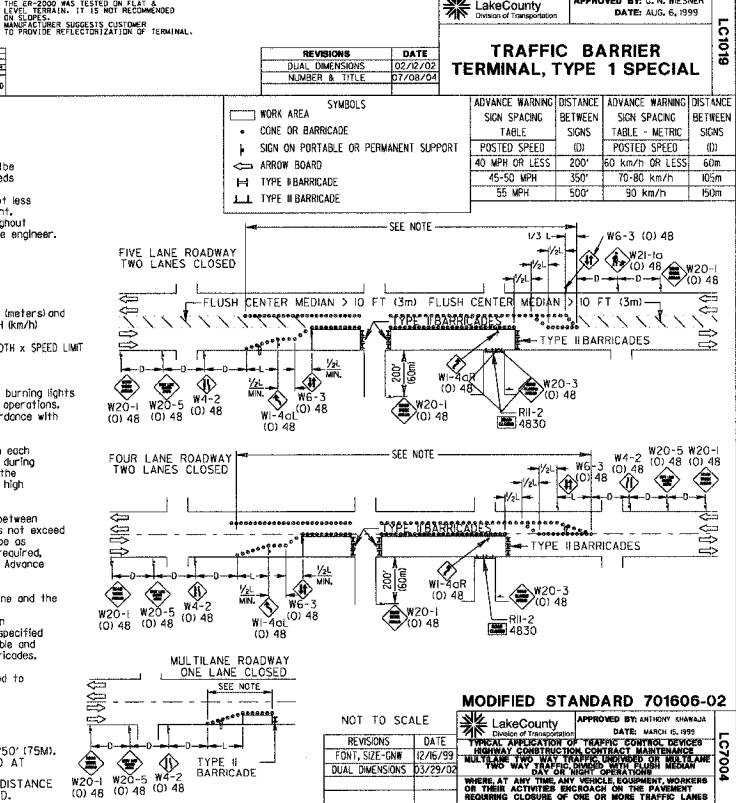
THE ER-2000 WAS TESTED ON FLAT & LEVEL TERRAIN. IT IS NOT RECOMMENDED ON SLOPES.
MANUFACTURER SUGGESTS CUSTOMER TO PROVIDE REFLECTORIZATION OF TERMINAL.

LakeCounty
Division of Transportation

APPROVED BY: C. N. WIESNER
DATE: AUG. 6, 1999

LC1019

| REVISIONS | DATE |
|---|---|
| DUAL DIMENSIONS | 02/12/02 |
| NUMBER & TITLE | 07/08/04 |

TRAFFIC BARRIER TERMINAL, TYPE 1 SPECIAL

SYMBOLS
WORK AREA
CONE OR BARRICADE
SIGN ON PORTABLE OR PERMANENT SUPPORT
ARROW BOARD
TYPE II BARRICADE
TYPE III BARRICADE

| ADVANCE WARNING SIGN SPACING TABLE | DISTANCE BETWEEN SIGNS | ADVANCE WARNING SIGN SPACING TABLE - METRIC | DISTANCE BETWEEN SIGNS |
|---|---|---|---|
| POSTED SPEED | (D) | POSTED SPEED | (D) |
| 40 MPH OR LESS | 200' | 60 km/h OR LESS | 60m |
| 45-50 MPH | 350' | 70-80 km/h | 105m |
| 55 MPH | 500' | 90 km/h | 150m |

be
ds

t less
nt.
ghout
e engineer.

(meters) and
H (km/h)

DTH x SPEED LIMIT

burning lights
operations.
rdance with

n each
during
the
high

between
s not exceed
be as
required.
Advance

ne and the

n
specified
ble and
ricades.

d to

250' (75M).
) AT

DISTANCE
D.

FIVE LANE ROADWAY
TWO LANES CLOSED

SEE NOTE

1/3 L
W6-3 (0) 48
W21-1a (0) 48
W20-1 (0) 48
1/2L
D
FLUSH CENTER MEDIAN > 10 FT (3m) FLUSH CENTER MEDIAN > 10 FT (3m)
TYPE II BARRICADES
TYPE II BARRICADES
1/2L MIN.
200' (60m)
W1-4aR (0) 48
W20-3 (0) 48
W20-1 (0) 48
W20-5 (0) 48
W4-2 (0) 48
W1-4aL (0) 48
W20-1 (0) 48
R11-2 4830

FOUR LANE ROADWAY
TWO LANES CLOSED

SEE NOTE
W4-2 (0) 48
W6-3 (0) 48
W20-5 (0) 48
W20-1 (0) 48
TYPE II BARRICADES
TYPE II BARRICADES
1/2L MIN.
200' (60m)
W1-4aR (0) 48
W20-3 (0) 48
W20-1 (0) 48
W20-1 (0) 48
W20-5 (0) 48
W4-2 (0) 48
W6-3 (0) 48
W1-4aL (0) 48
R11-2 4830

MULTILANE ROADWAY
ONE LANE CLOSED
SEE NOTE
TYPE II BARRICADE
W20-1 (0) 48
W20-5 (0) 48
W4-2 (0) 48

MODIFIED STANDARD 701606-02

NOT TO SCALE

| REVISIONS | DATE |
|---|---|
| FONT, SIZE-GNW | 12/16/99 |
| DUAL DIMENSIONS | 03/29/02 |

LakeCounty
Division of Transportation
APPROVED BY: ANTHONY KHAWAJA
DATE: MARCH 15, 1999
LC7004

TYPICAL APPLICATION OF TRAFFIC CONTROL DEVICES HIGHWAY CONSTRUCTION CONTRACT MAINTENANCE
MULTILANE TWO WAY TRAFFIC, UNDIVIDED OR MULTILANE TWO WAY TRAFFIC, DIVIDED WITH FLUSH MEDIAN DAY OR NIGHT OPERATIONS
WHERE, AT ANY TIME, ANY VEHICLE, EQUIPMENT, WORKERS OR THEIR ACTIVITIES ENCROACH ON THE PAVEMENT REQUIRING CLOSURE OF ONE OR MORE TRAFFIC LANES